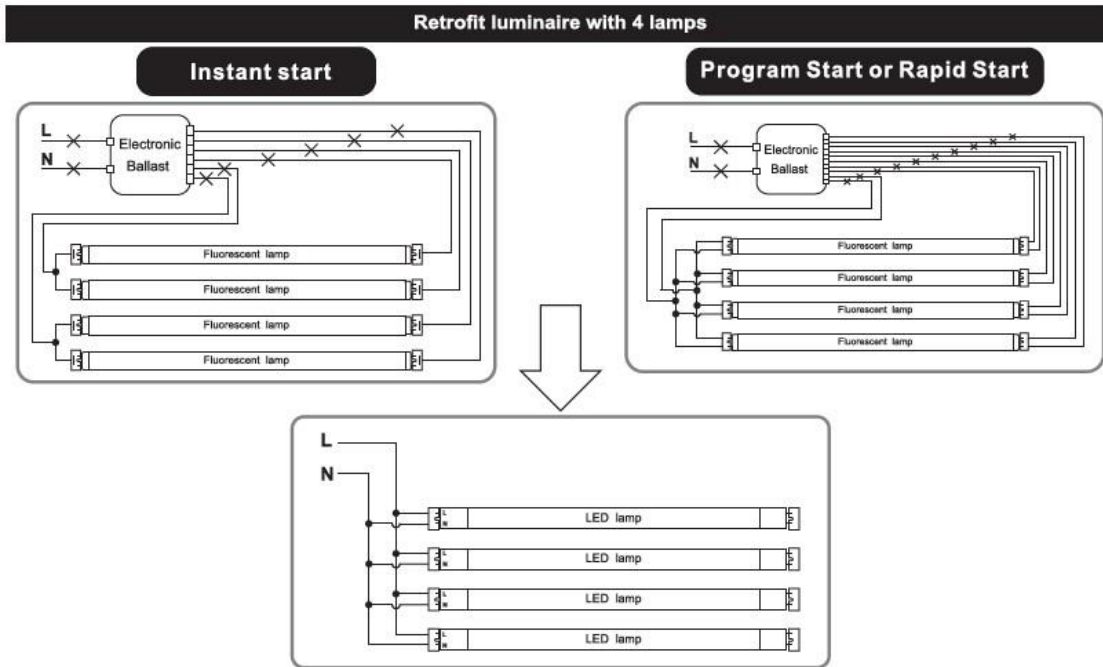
Retrofit luminaire with 4 lamps

Instant start

L
N
Electronic Ballast

Fluorescent lamp
Fluorescent lamp
Fluorescent lamp
Fluorescent lamp

Program Start or Rapid Start

L
N
Electronic Ballast

Fluorescent lamp
Fluorescent lamp
Fluorescent lamp
Fluorescent lamp

L
N

L N LED lamp
L N LED lamp
L N LED lamp
L N LED lamp